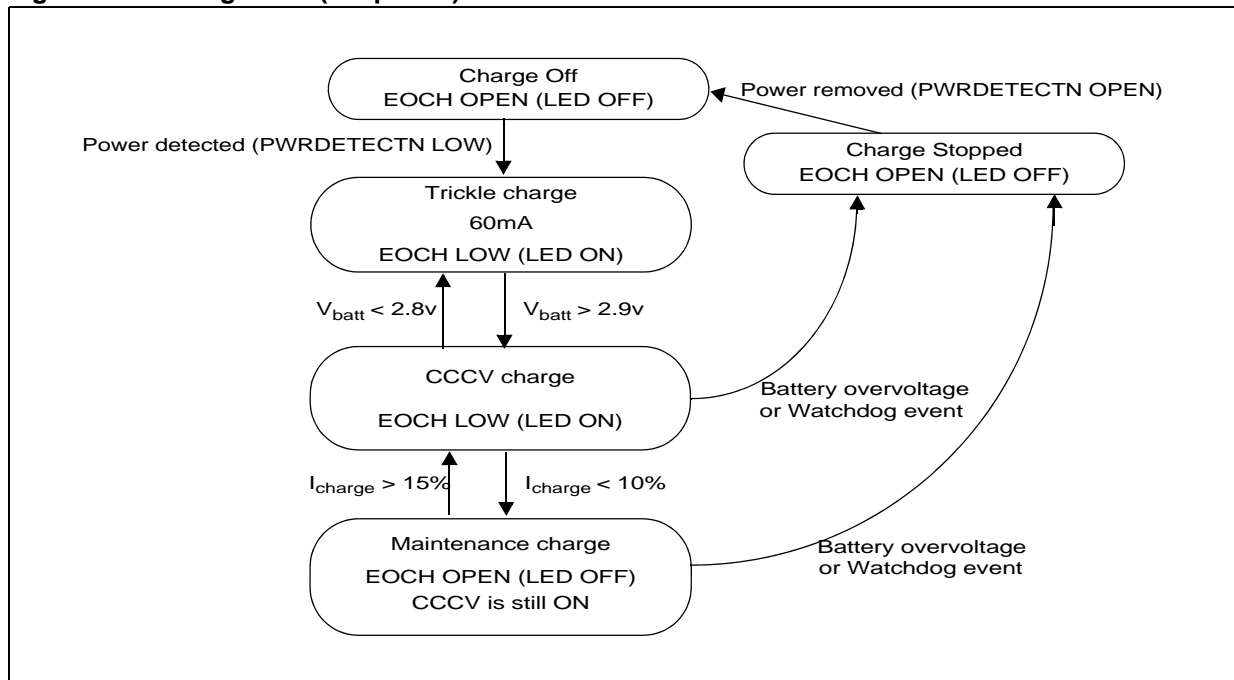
Charge Off
EOCH OPEN (LED OFF)

Power removed (PWRDETECTN OPEN)

Power detected (PWRDETECTN LOW)

Charge Stopped
EOCH OPEN (LED OFF)

Trickle charge
60mA
EOCH LOW (LED ON)

$V_{batt}$ < 2.8v

$V_{batt}$ > 2.9v

CCCV charge
EOCH LOW (LED ON)

Battery overvoltage or Watchdog event

$I_{charge}$ > 15%

$I_{charge}$ < 10%

Maintenance charge
EOCH OPEN (LED OFF)
CCCV is still ON

Battery overvoltage or Watchdog event